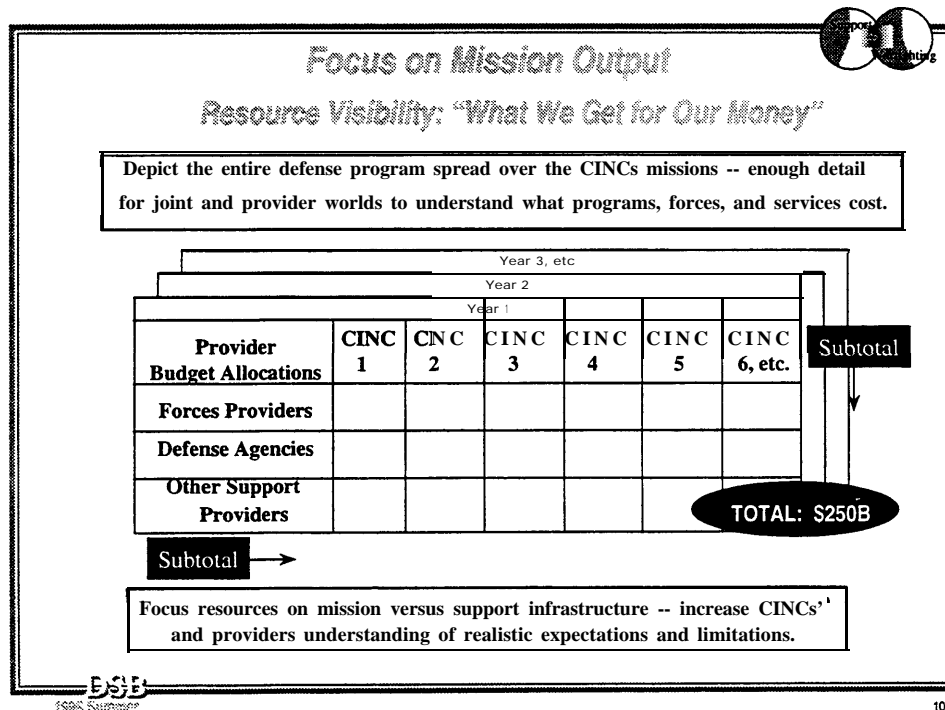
Focus on Mission Output

Resource Visibility: "What We Get for Our Money"

Depict the entire defense program spread over the CINCs missions -- enough detail for joint and provider worlds to understand what programs, forces, and services cost.

Year 3, etc

Year 2

Year 1

| Provider Budget Allocations | CINC 1 | CINC 2 | CINC 3 | CINC 4 | CINC 5 | CINC 6, etc. |
|---|---|---|---|---|---|---|
| Forces Providers | | | | | | |
| Defense Agencies | | | | | | |
| Other Support Providers | | | | | | |

Subtotal

TOTAL: $250B

Subtotal

Focus resources on mission versus support infrastructure -- increase CINCs' and providers understanding of realistic expectations and limitations.

DSB

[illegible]

10